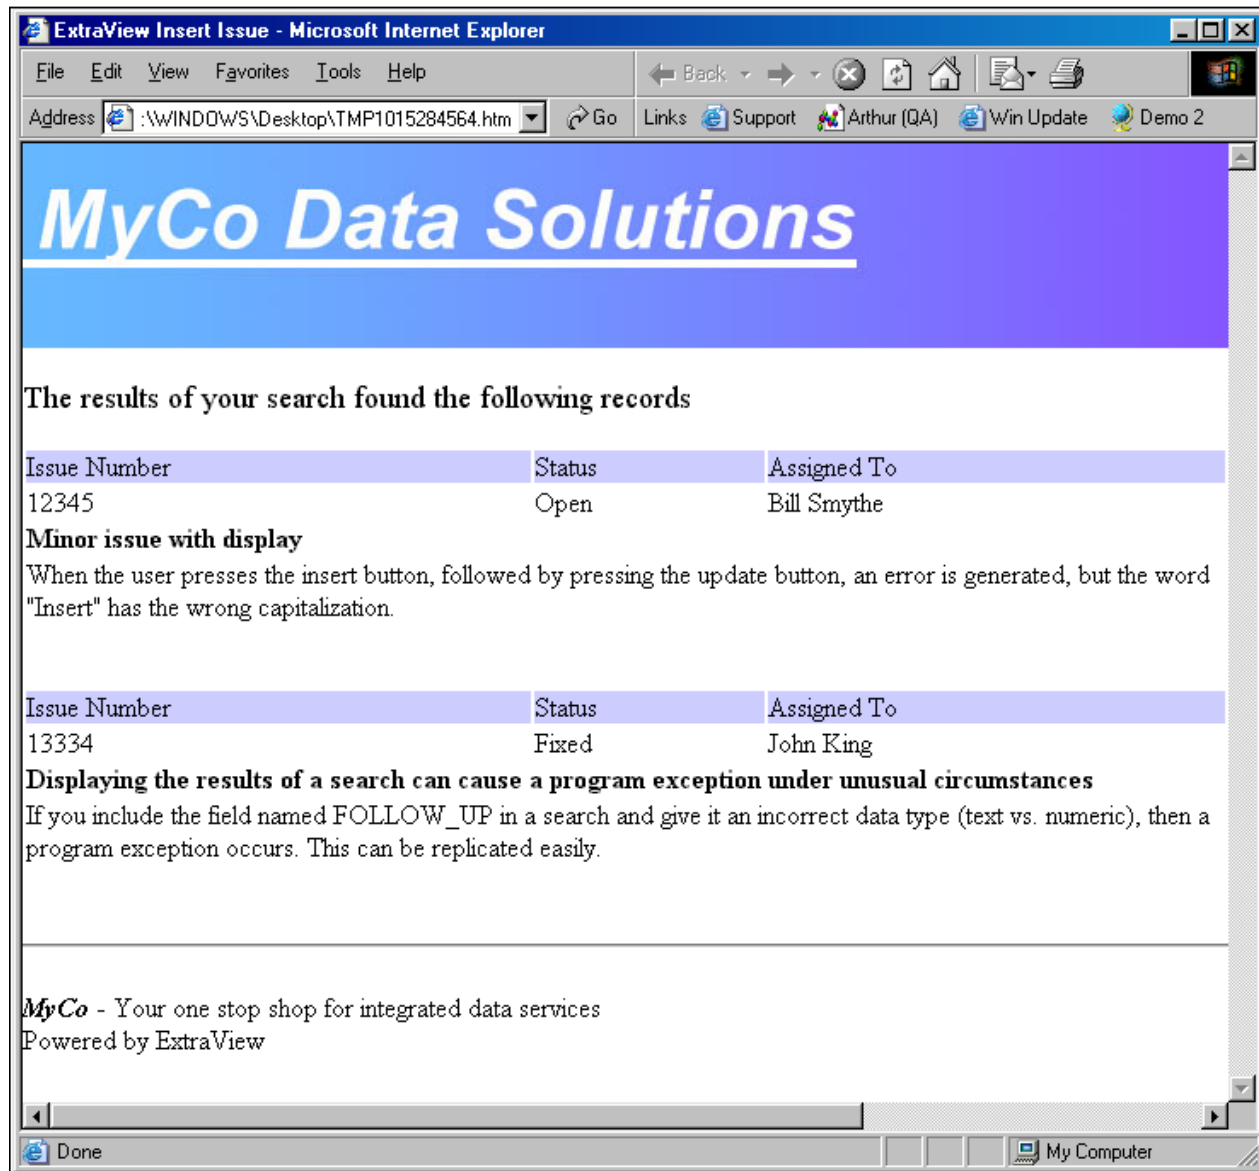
ExtraView Insert Issue - Microsoft Internet Explorer

File Edit View Favorites Tools Help

Back

Address :\WINDOWS\Desktop\TMP1015284564.htm Go Links Support Arthur (QA) Win Update Demo 2

MyCo Data Solutions

The results of your search found the following records

| Issue Number | Status | Assigned To |
|---|---|---|
| 12345 | Open | Bill Smythe |

Minor issue with display

When the user presses the insert button, followed by pressing the update button, an error is generated, but the word "Insert" has the wrong capitalization.

| Issue Number | Status | Assigned To |
|---|---|---|
| 13334 | Fixed | John King |

Displaying the results of a search can cause a program exception under unusual circumstances

If you include the field named FOLLOW_UP in a search and give it an incorrect data type (text vs. numeric), then a program exception occurs. This can be replicated easily.

MyCo - Your one stop shop for integrated data services
Powered by ExtraView

Done My Computer